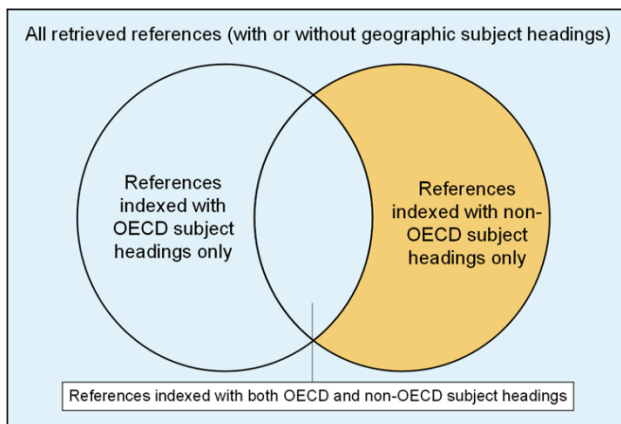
All retrieved references (with or without geographic subject headings)

References indexed with OECD subject headings only

References indexed with non-OECD subject headings only

References indexed with both OECD and non-OECD subject headings